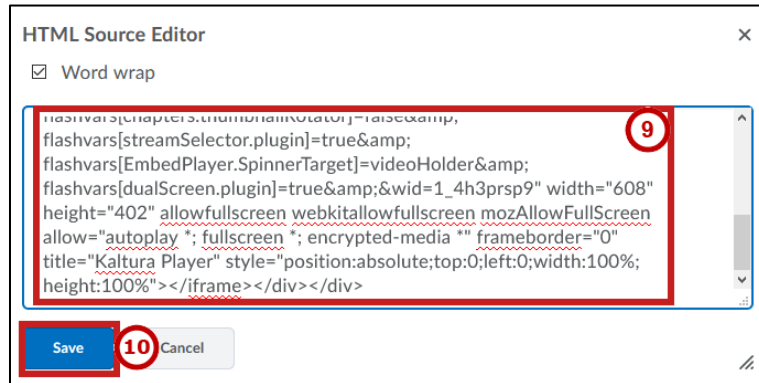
HTML Source Editor
×
☑ Word wrap

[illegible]
flashvars[streamSelector.plugin]=true&amp;
flashvars[EmbedPlayer.SpinnerTarget]=videoHolder&amp;
flashvars[dualScreen.plugin]=true&amp;&wid=1_4h3prsp9" width="608" height="402" allowfullscreen webkitallowfullscreen mozAllowFullScreen allow="autoplay *; fullscreen *; encrypted-media *" frameborder="0" title="Kaltura Player" style="position:absolute;top:0;left:0;width:100%; height:100%"></iframe></div></div>

9

Save
10
Cancel